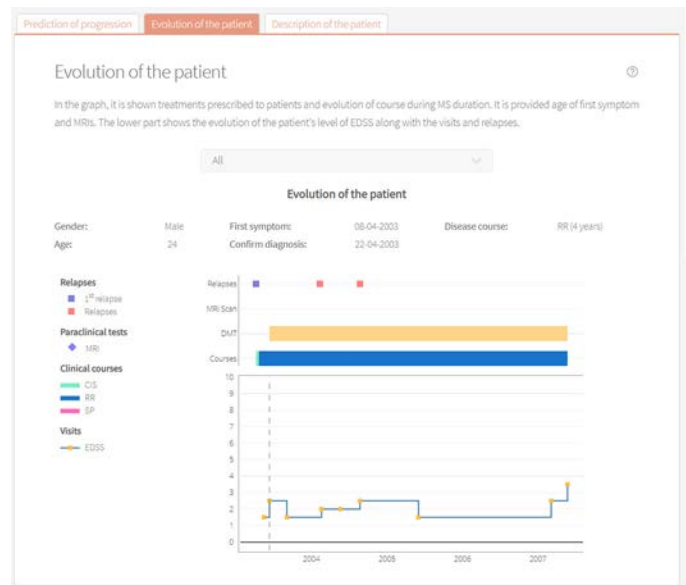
Prediction of progression | Evolution of the patient | Description of the patient

Evolution of the patient

In the graph, it is shown treatments prescribed to patients and evolution of course during MS duration. It is provided age of first symptom and MRIs. The lower part shows the evolution of the patient's level of EDSS along with the visits and relapses.

All

Evolution of the patient

Gender: Male
Age: 24
First symptom: 08-04-2003
Confirm diagnosis: 22-04-2003
Disease course: RR (4 years)

Relapses
$1^{st}$ relapse
Relapses
Paraclinical tests
MRI
Clinical courses
CIS
RR
SP
Visits
EDSS

Relapses
MRI Scan
DMT
Courses

10
9
8
7
6
5
4
3
2
1
0

2004
2005
2006
2007